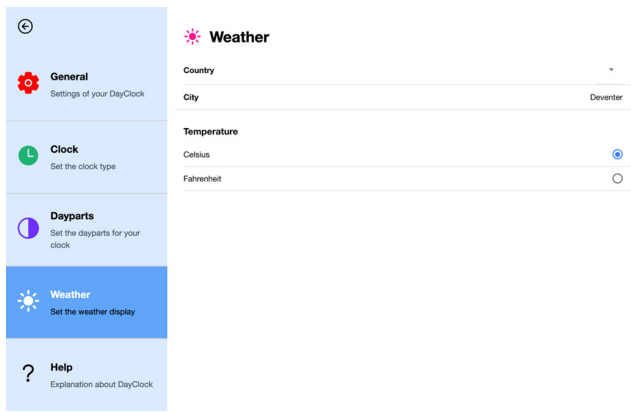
General
Settings of your DayClock

Clock
Set the clock type

Dayparts
Set the dayparts for your clock

Weather
Set the weather display

Help
Explanation about DayClock

Weather

Country

City
Deventer

Temperature

Celsius

Fahrenheit